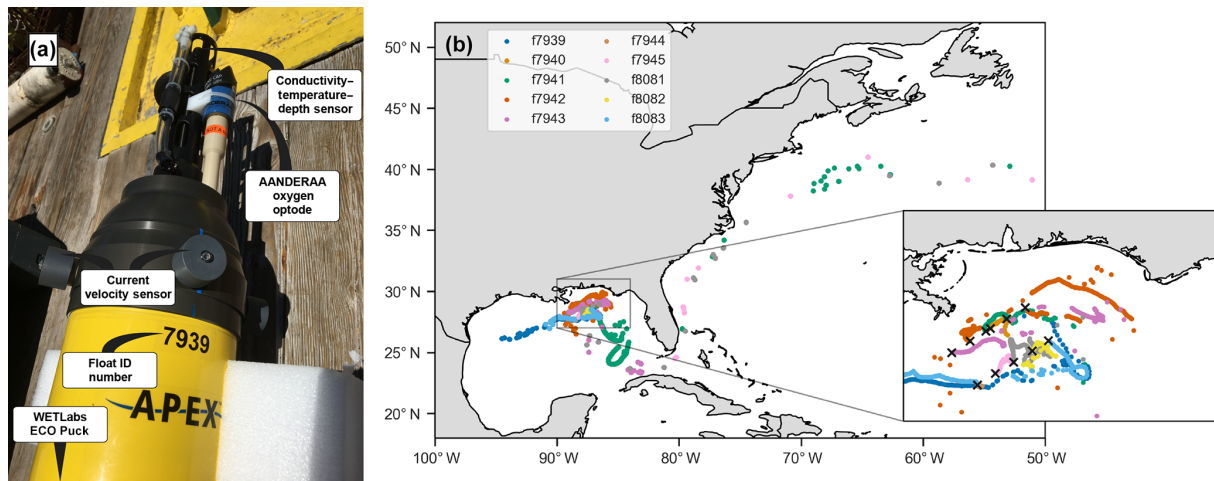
(a)

Conductivity–temperature–depth sensor

AANDERAA oxygen optode

Current velocity sensor

7939

Float ID number

APEX

WETLabs ECO Puck

(b)

f7939
f7940
f7941
f7942
f7943
f7944
f7945
f8081
f8082
f8083

50° N
45° N
40° N
35° N
30° N
25° N
20° N

100° W
90° W
80° W
70° W
60° W
50° W